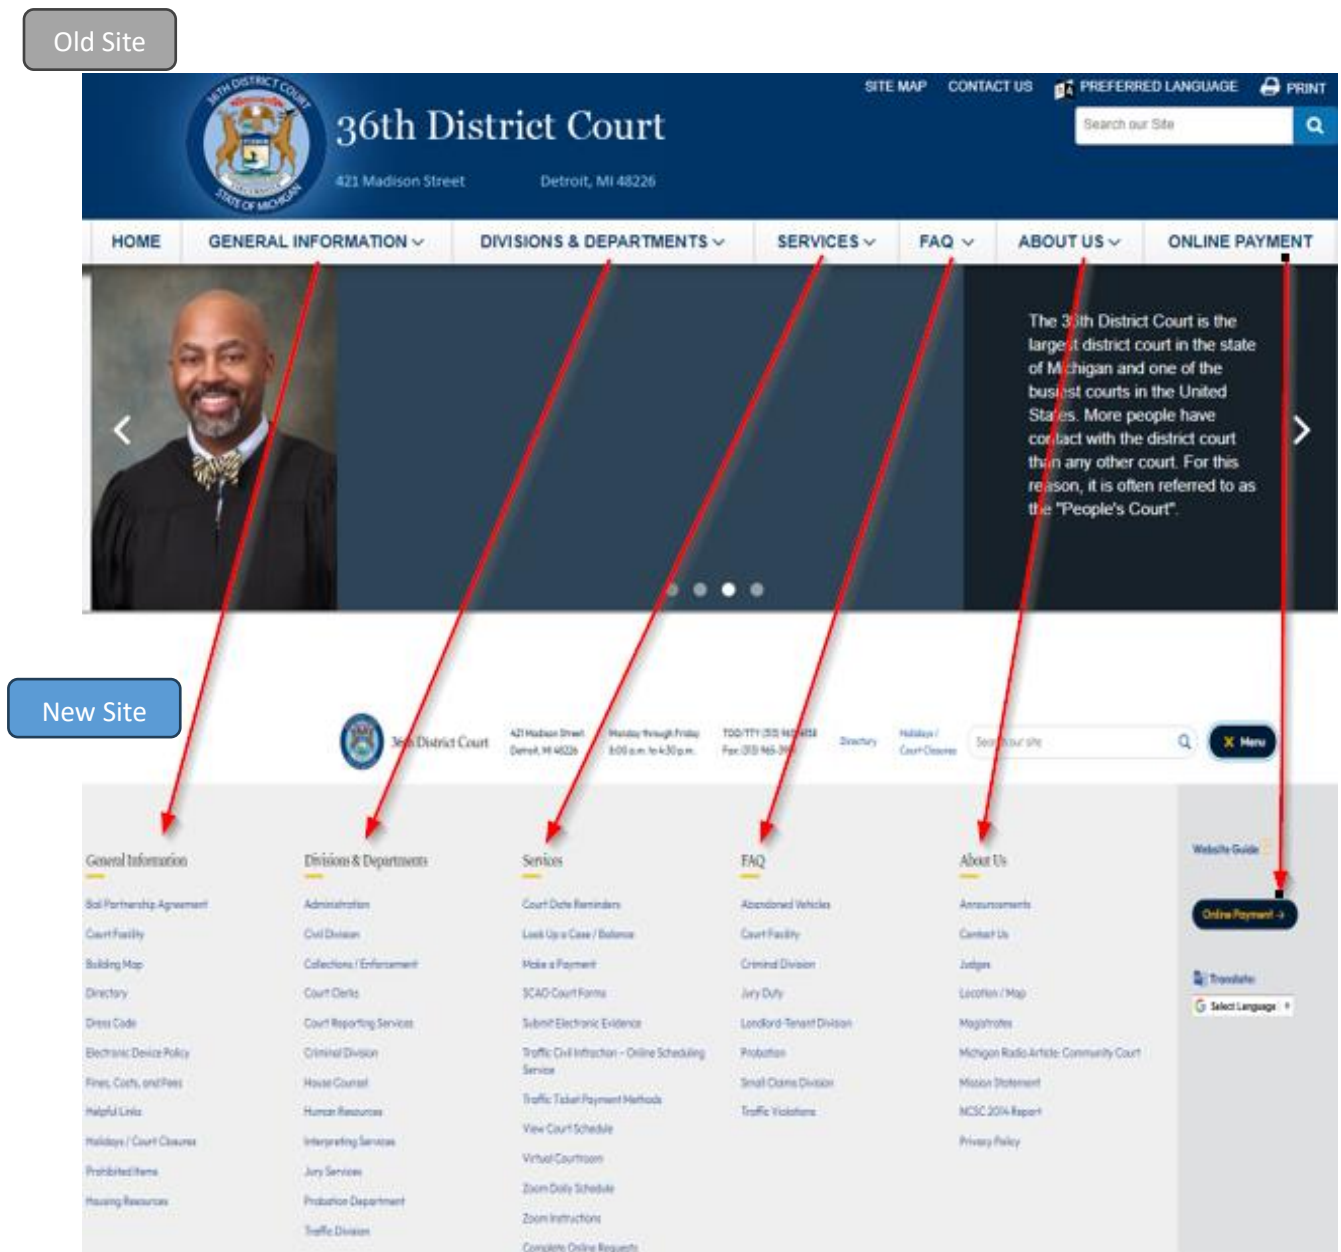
Old Site

36TH DISTRICT COURT STATE OF MICHIGAN

36th District Court

421 Madison Street Detroit, MI 48226

SITE MAP CONTACT US PREFERRED LANGUAGE PRINT

Search our Site

HOME GENERAL INFORMATION DIVISIONS & DEPARTMENTS SERVICES FAQ ABOUT US ONLINE PAYMENT

The 3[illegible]th District Court is the larges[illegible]t district court in the state of M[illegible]chigan and one of the bus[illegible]est courts in the United Sta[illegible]es. More people have co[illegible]tact with the district court tha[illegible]n any other court. For this reason, it is often referred to as the "People's Court".

New Site

36th District Court 421 Madison Street Detroit, MI 48226 Monday through Friday 8:00 a.m. to 4:30 p.m. TDD/TTY (313) 965-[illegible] Fax (313) 965-39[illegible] Directory Holidays / Court Closures Sea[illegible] our site X Menu

General Information
Bail Partnership Agreement
Court Facility
Building Map
Directory
Dress Code
Electronic Device Policy
Fines, Costs, and Fees
Helpful Links
Holidays / Court Closures
Prohibited Items
Housing Resources

Divisions & Departments
Administration
Civil Division
Collections / Enforcement
Court Clerks
Court Reporting Services
Criminal Division
House Counsel
Human Resources
Interpreting Services
Jury Services
Probation Department
Traffic Division

Services
Court Date Reminders
Look Up a Case / Balance
Make a Payment
SCAO Court Forms
Submit Electronic Evidence
Traffic Civil Infraction – Online Scheduling Service
Traffic Ticket Payment Methods
View Court Schedule
Virtual Courtroom
Zoom Daily Schedule
Zoom Instructions
Complete Online Requests

FAQ
Abandoned Vehicles
Court Facility
Criminal Division
Jury Duty
Landlord-Tenant Division
Probation
Small Claims Division
Traffic Violations

About Us
Announcements
Contact Us
Judges
Location / Map
Magistrates
Michigan Radio Article: Community Court
Mission Statement
NCSC 2014 Report
Privacy Policy

Website Guide
Online Payment →
Translate:
Select Language